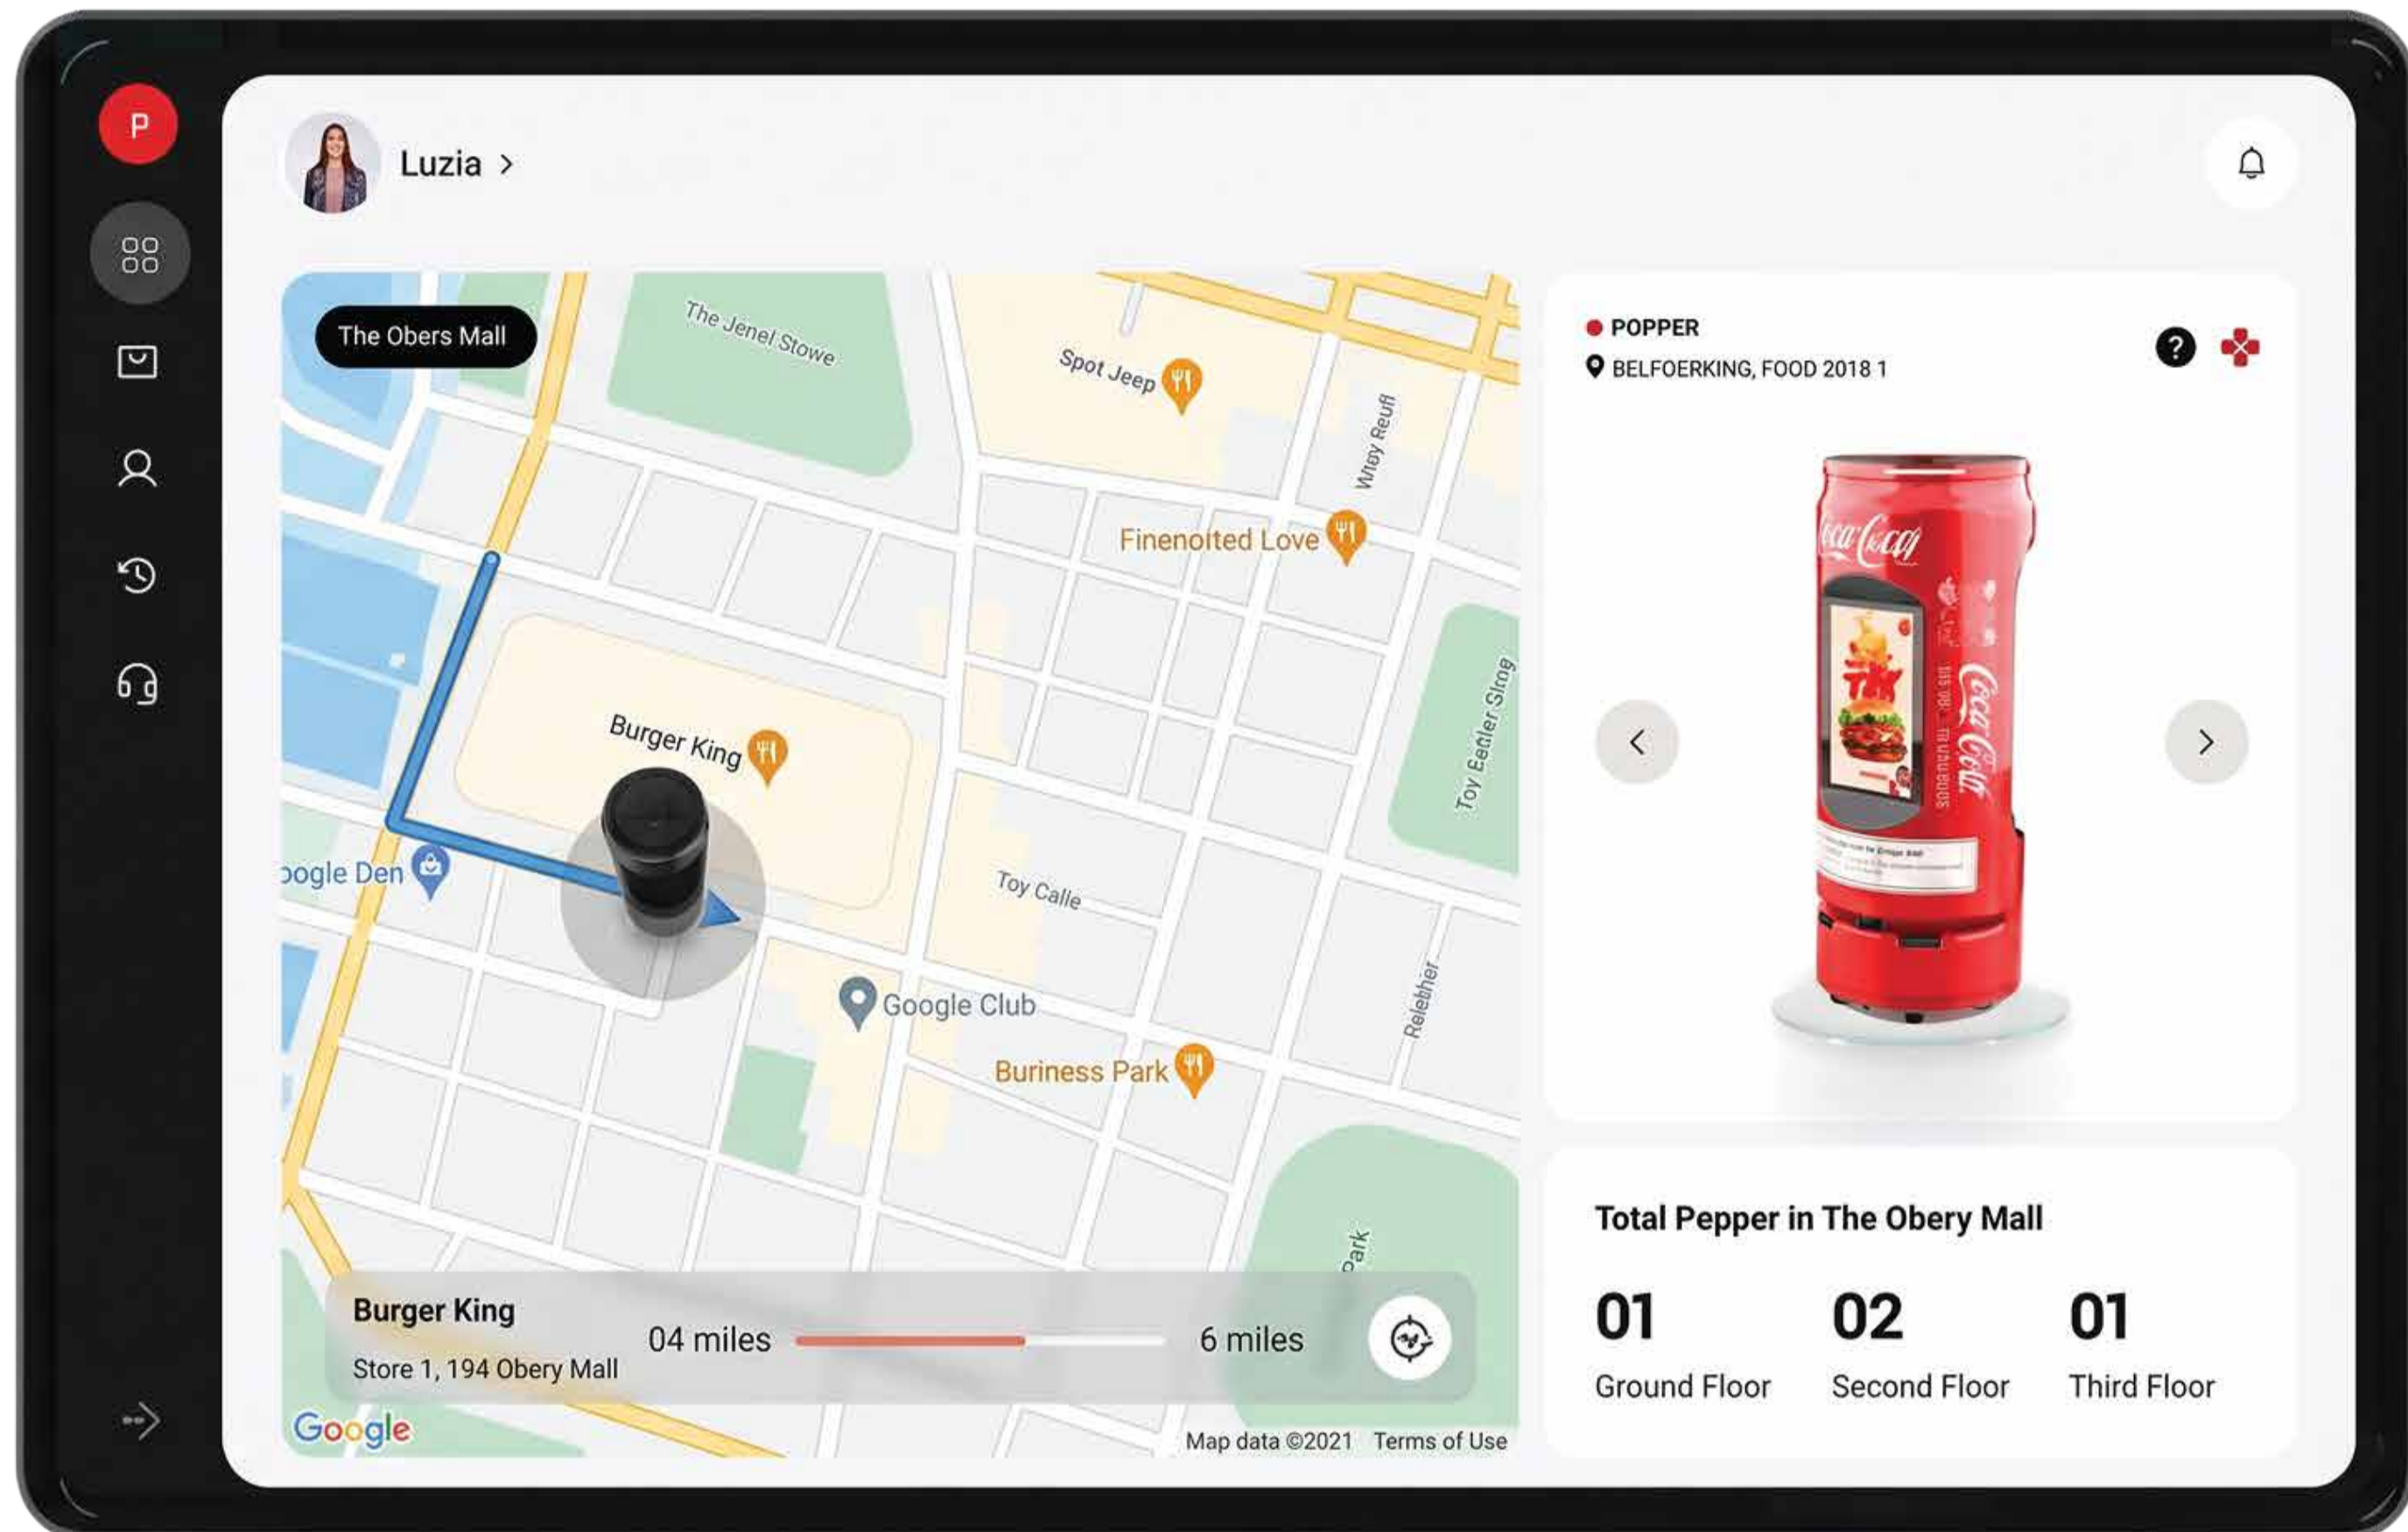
P

Luzia >

The Obers Mall

The Jenel Stowe

Spot Jeep

Witey Reufl

Finenolted Love

Toy Eetler Sirog

Burger King

ogle Den

Toy Calle

Google Club

Relebher

Buriness Park

Park

Burger King
Store 1, 194 Obery Mall

04 miles

6 miles

Google

Map data ©2021 Terms of Use

POPPER
BELFOERKING, FOOD 2018 1

?

Total Pepper in The Obery Mall

| 01 | 02 | 01 |
|---|---|---|
| Ground Floor | Second Floor | Third Floor |